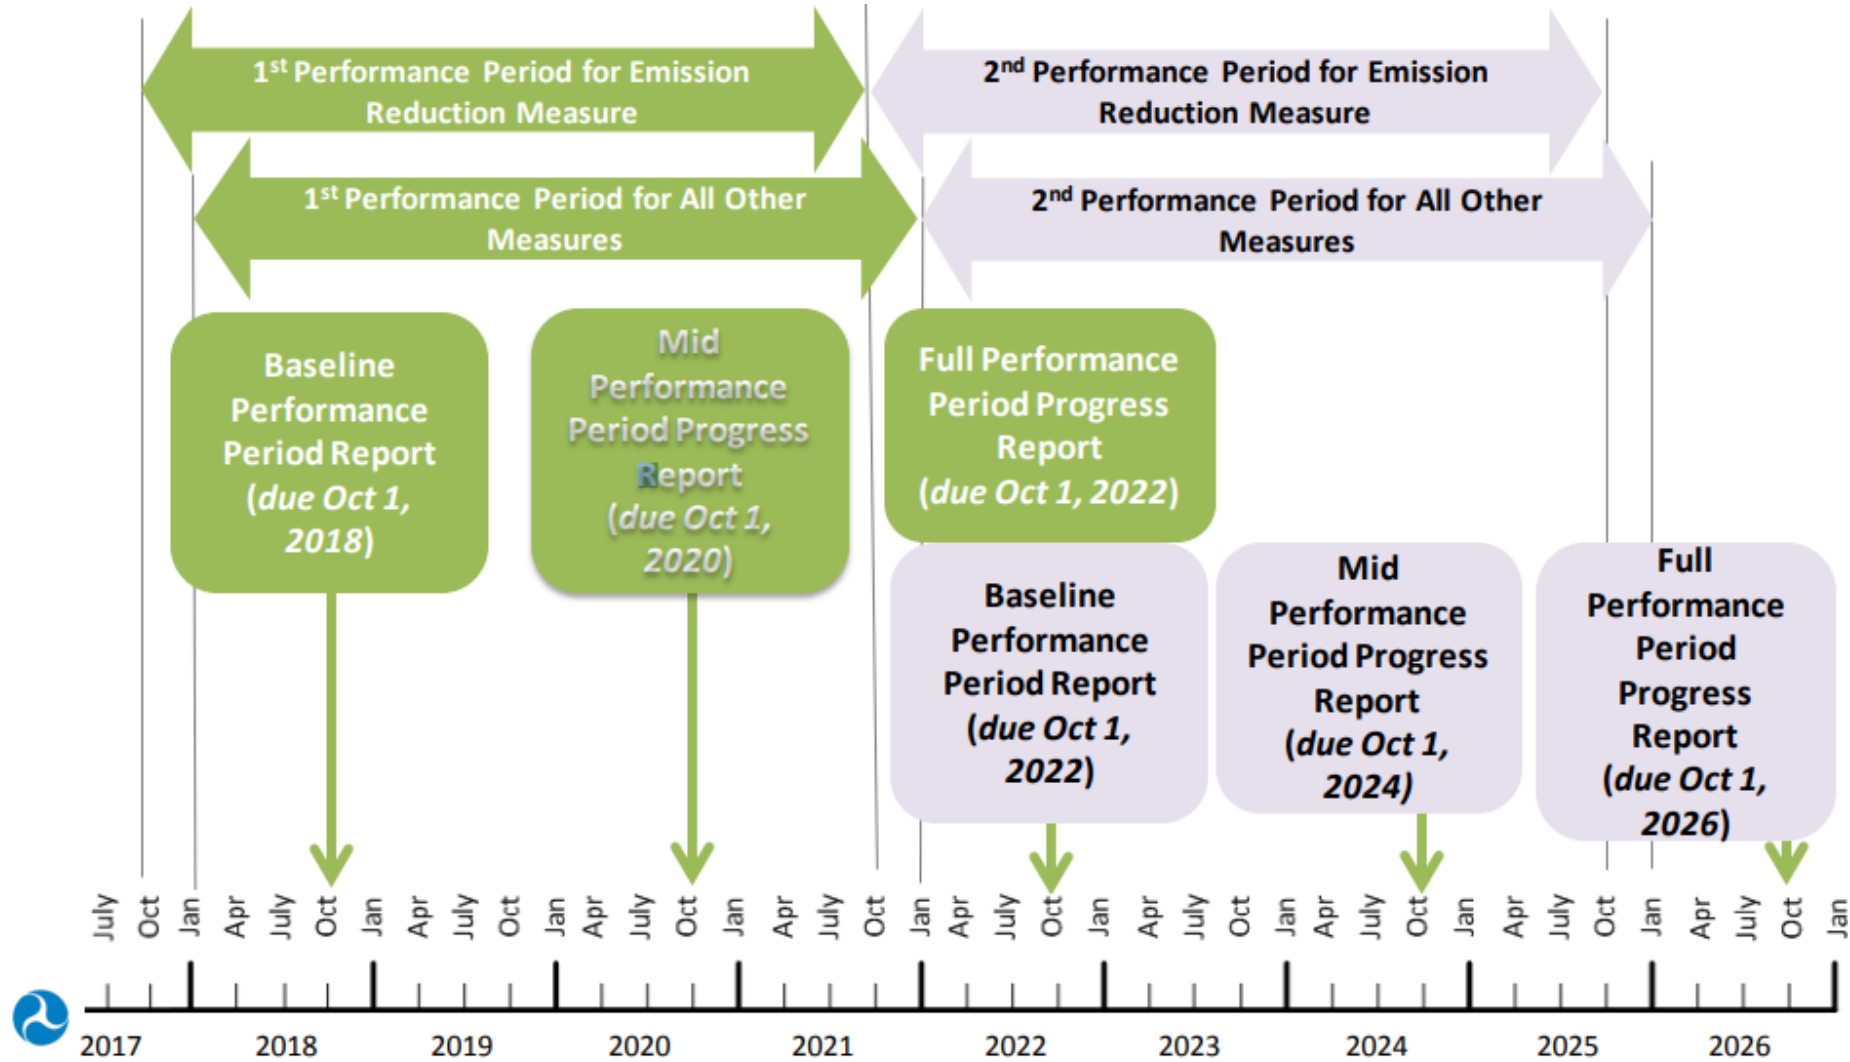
$1^{st}$ Performance Period for Emission Reduction Measure

$2^{nd}$ Performance Period for Emission Reduction Measure

$1^{st}$ Performance Period for All Other Measures

$2^{nd}$ Performance Period for All Other Measures

Baseline Performance Period Report (*due Oct 1, 2018*)

Mid Performance Period Progress Report (*due Oct 1, 2020*)

Full Performance Period Progress Report (*due Oct 1, 2022*)

Baseline Performance Period Report (*due Oct 1, 2022*)

Mid Performance Period Progress Report (*due Oct 1, 2024*)

Full Performance Period Progress Report (*due Oct 1, 2026*)

July Oct Jan Apr July Oct Jan Apr July Oct Jan Apr July Oct Jan Apr July Oct Jan Apr July Oct Jan Apr July Oct Jan Apr July Oct Jan Apr July Oct Jan Apr July Oct Jan

2017 2018 2019 2020 2021 2022 2023 2024 2025 2026